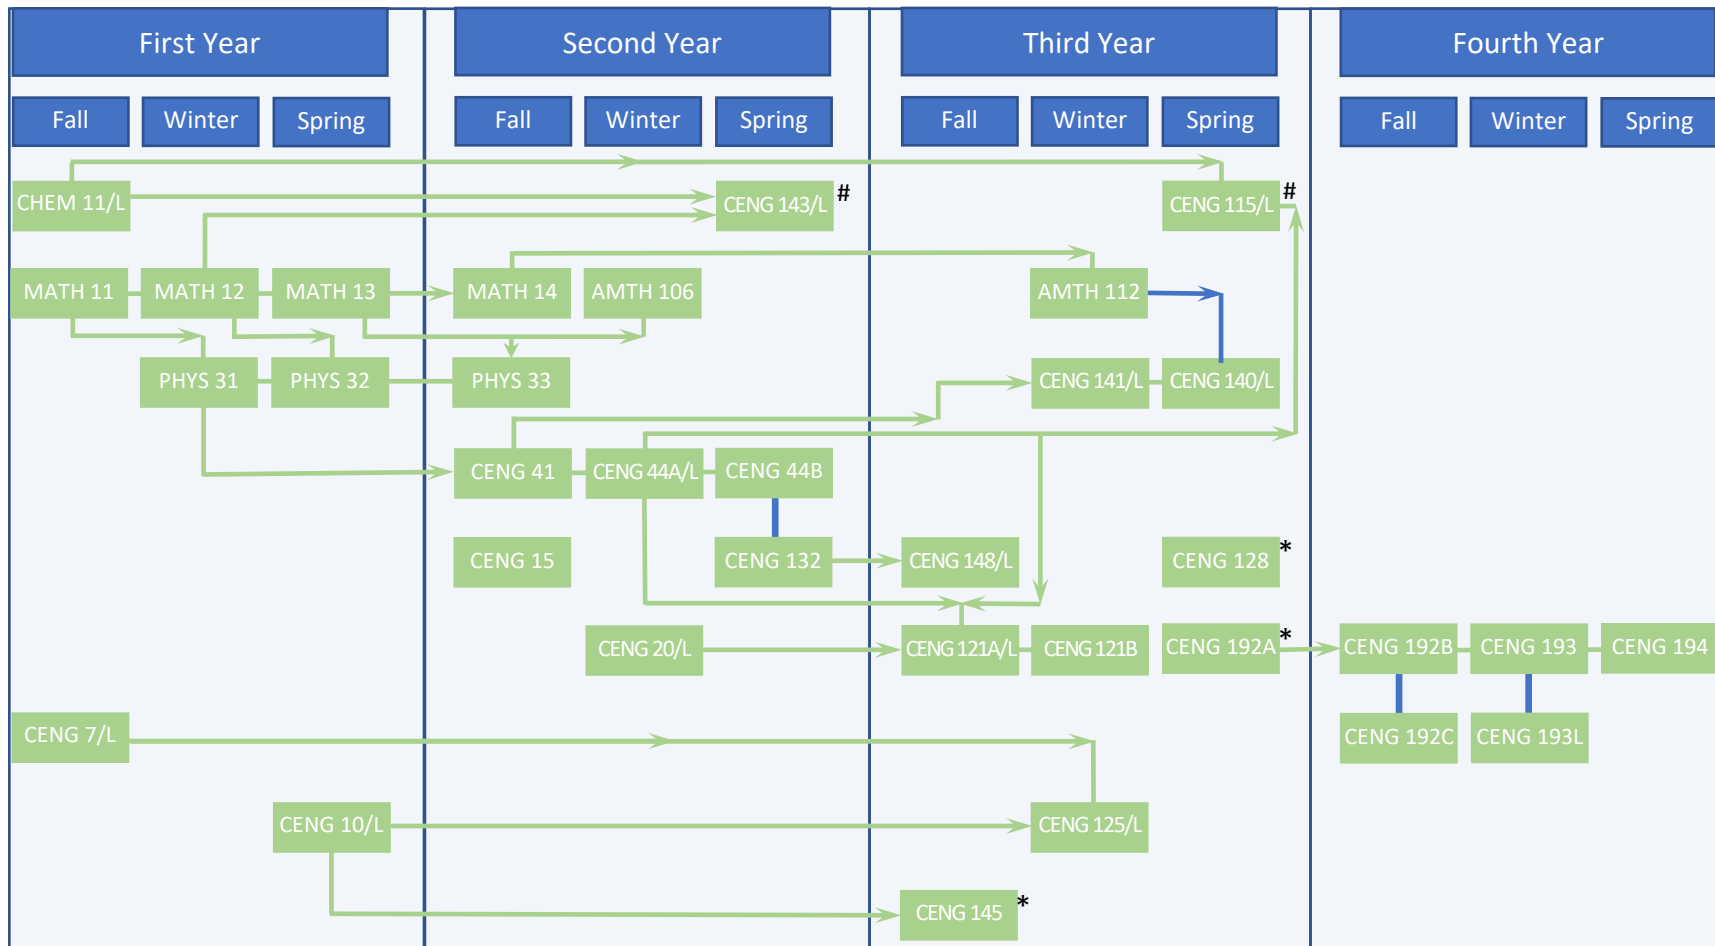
First Year

Fall Winter Spring

Second Year

Fall Winter Spring

Third Year

Fall Winter Spring

Fourth Year

Fall Winter Spring

CHEM 11/L

CENG 143/L #

CENG 115/L #

MATH 11 MATH 12 MATH 13 MATH 14 AMTH 106

AMTH 112

PHYS 31 PHYS 32 PHYS 33

CENG 141/L CENG 140/L

CENG 41 CENG 44A/L CENG 44B

CENG 15 CENG 132 CENG 148/L CENG 128 *

CENG 20/L CENG 121A/L CENG 121B CENG 192A * CENG 192B CENG 193 CENG 194

CENG 7/L

CENG 192C CENG 193L

CENG 10/L CENG 125/L

CENG 145 *